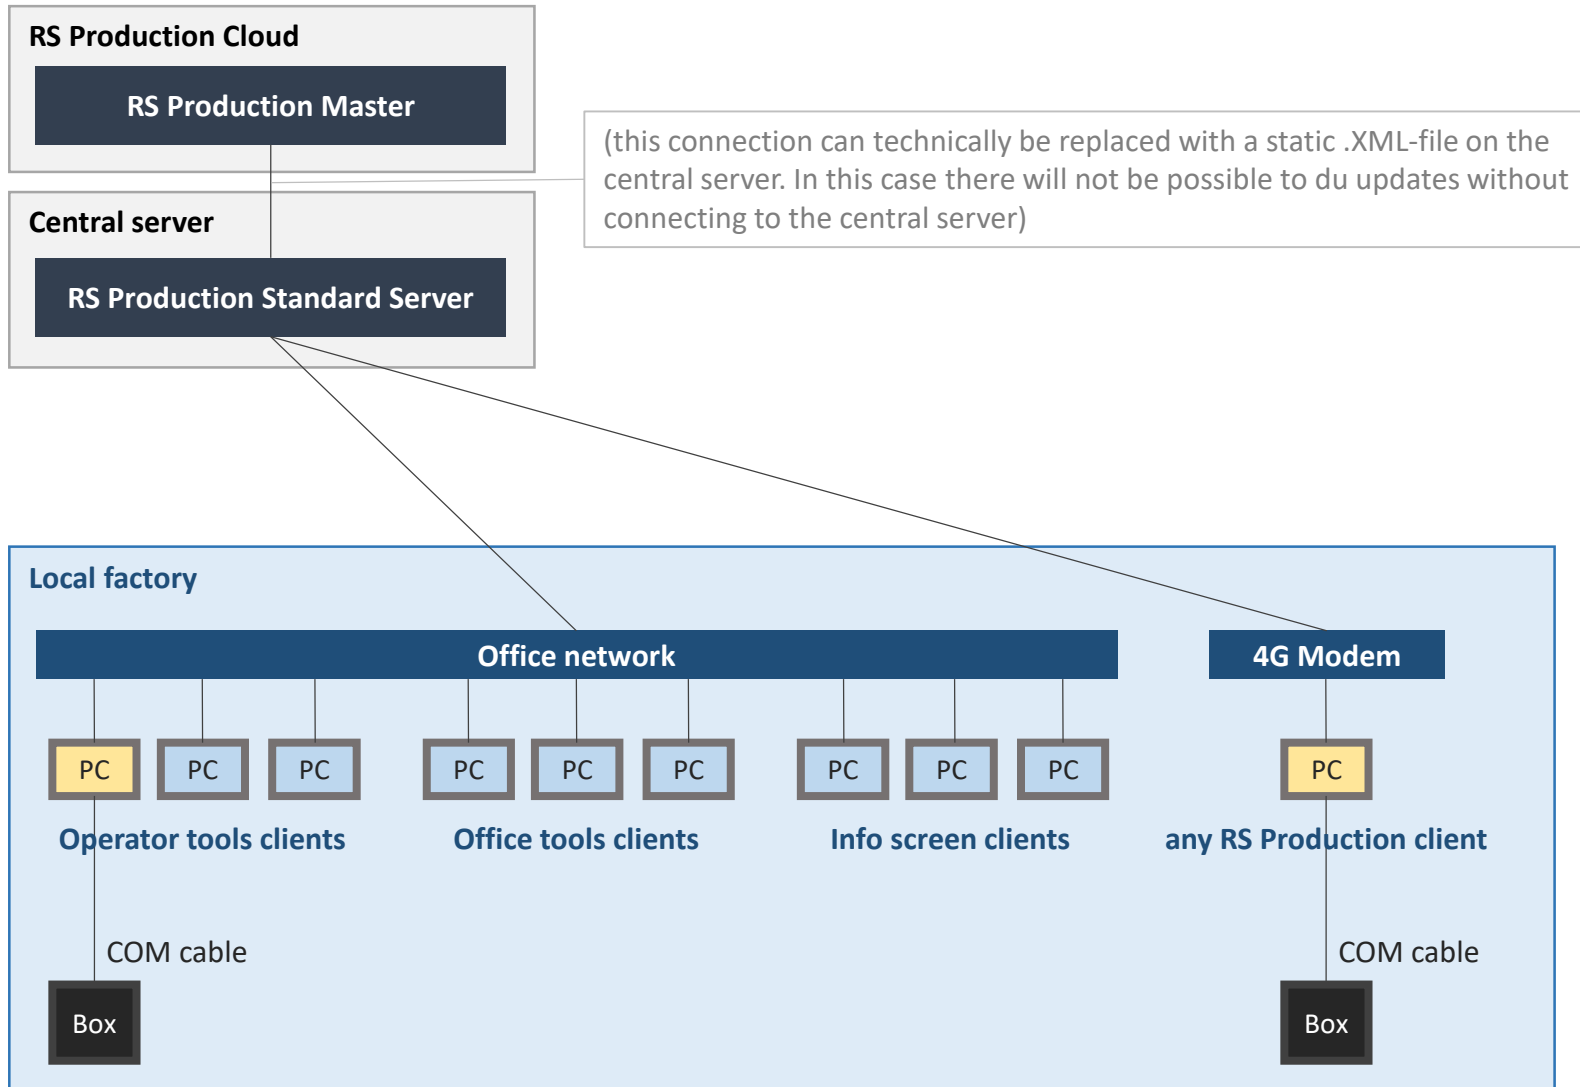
RS Production Cloud

RS Production Master

(this connection can technically be replaced with a static .XML-file on the central server. In this case there will not be possible to du updates without connecting to the central server)

Central server

RS Production Standard Server

Local factory

Office network

4G Modem

PC

PC

PC

PC

PC

PC

PC

PC

PC

PC

Operator tools clients

Office tools clients

Info screen clients

any RS Production client

COM cable

COM cable

Box

Box